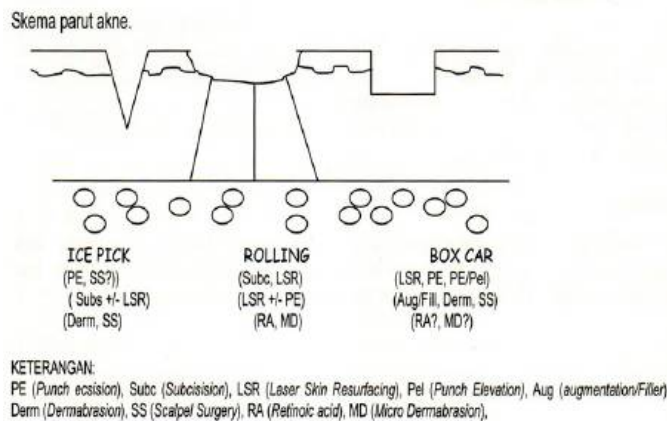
Skema parut akne.

ICE PICK
(PE, SS?))
( Subs +/- LSR)
(Derm, SS)

ROLLING
(Subc, LSR)
(LSR +/- PE)
(RA, MD)

BOX CAR
(LSR, PE, PE/Pel)
(Aug/Fill, Derm, SS)
(RA?, MD?)

KETERANGAN:
PE (*Punch ecsision*), Subc (*Subcisision*), LSR (*Laser Skin Resurfacing*), Pel (*Punch Elevation*), Aug (*augmentation/Filler*) Derm (*Dermabrasion*), SS (*Scalpel Surgery*), RA (*Retinoic acid*), MD (*Micro Dermabrasion*),